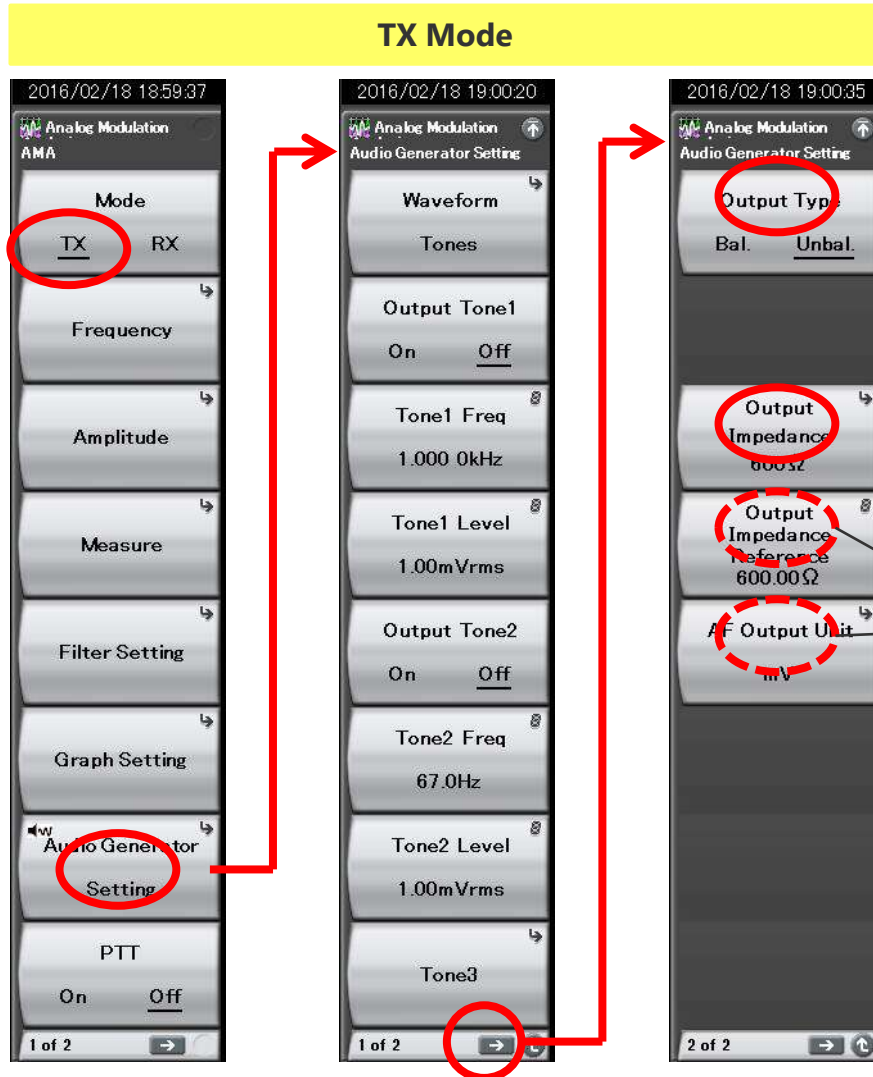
TX Mode

2016/02/18 18:59:37
Analog Modulation
AMA
Mode
TX RX
Frequency
Amplitude
Measure
Filter Setting
Graph Setting
Audio Generator Setting
PTT
On Off
1 of 2

2016/02/18 19:00:20
Analog Modulation
Audio Generator Setting
Waveform
Tones
Output Tone1
On Off
Tone1 Freq
1.000 0kHz
Tone1 Level
1.00mVrms
Output Tone2
On Off
Tone2 Freq
67.0Hz
Tone2 Level
1.00mVrms
Tone3
1 of 2

2016/02/18 19:00:35
Analog Modulation
Audio Generator Setting
Output Type
Bal. Unbal.
Output Impedance
600Ω
Output Impedance Reference
600.00Ω
AF Output Unit
mV
2 of 2